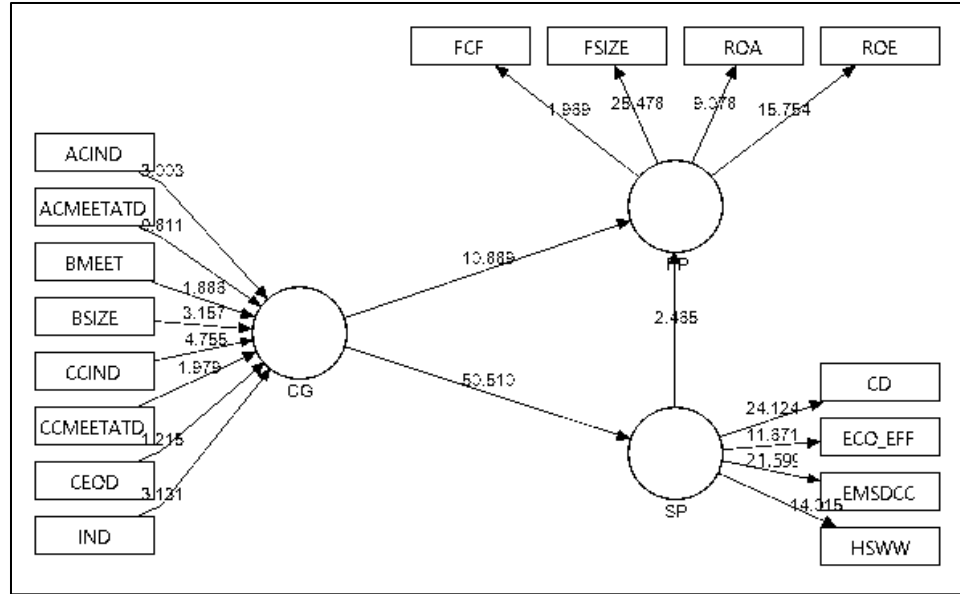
FCF
FSIZE
ROA
ROE
1.969
25.478
9.378
15.754
ACIND
3.003
ACMEETATD
0.811
BMEET
1.888
BSIZE
3.157
4.755
CCIND
1.979
CCMEETATD
1.215
CEOD
3.131
IND
CG
10.889
FP
2.485
50.510
SP
24.124
11.871
21.599
14.315
CD
ECO_EFF
EMSDCC
HSWW